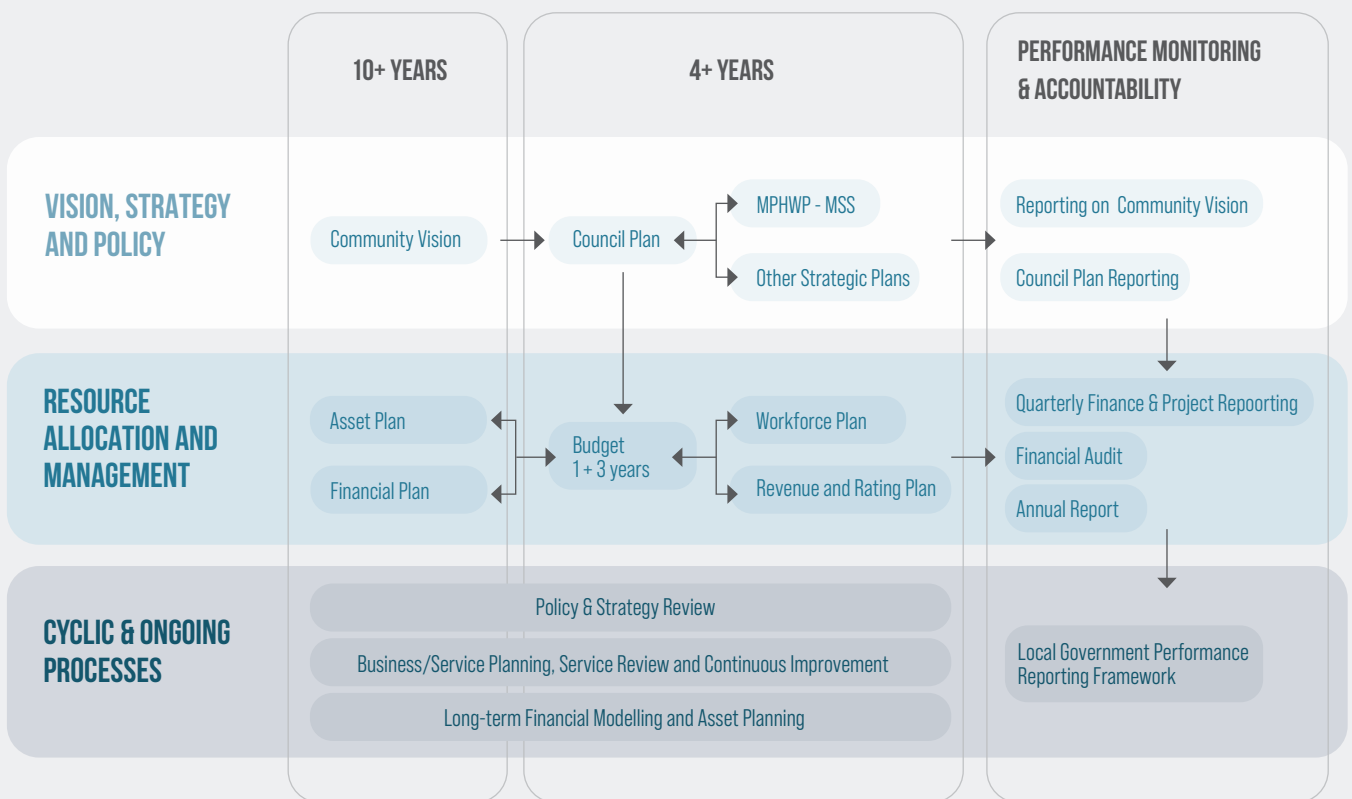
10+ YEARS

4+ YEARS

PERFORMANCE MONITORING & ACCOUNTABILITY

VISION, STRATEGY AND POLICY

Community Vision

Council Plan

MPHWP - MSS

Other Strategic Plans

Reporting on Community Vision

Council Plan Reporting

RESOURCE ALLOCATION AND MANAGEMENT

Asset Plan

Financial Plan

Budget 1 + 3 years

Workforce Plan

Revenue and Rating Plan

Quarterly Finance & Project Repoorting

Financial Audit

Annual Report

CYCLIC & ONGOING PROCESSES

Policy & Strategy Review

Business/Service Planning, Service Review and Continuous Improvement

Long-term Financial Modelling and Asset Planning

Local Government Performance Reporting Framework